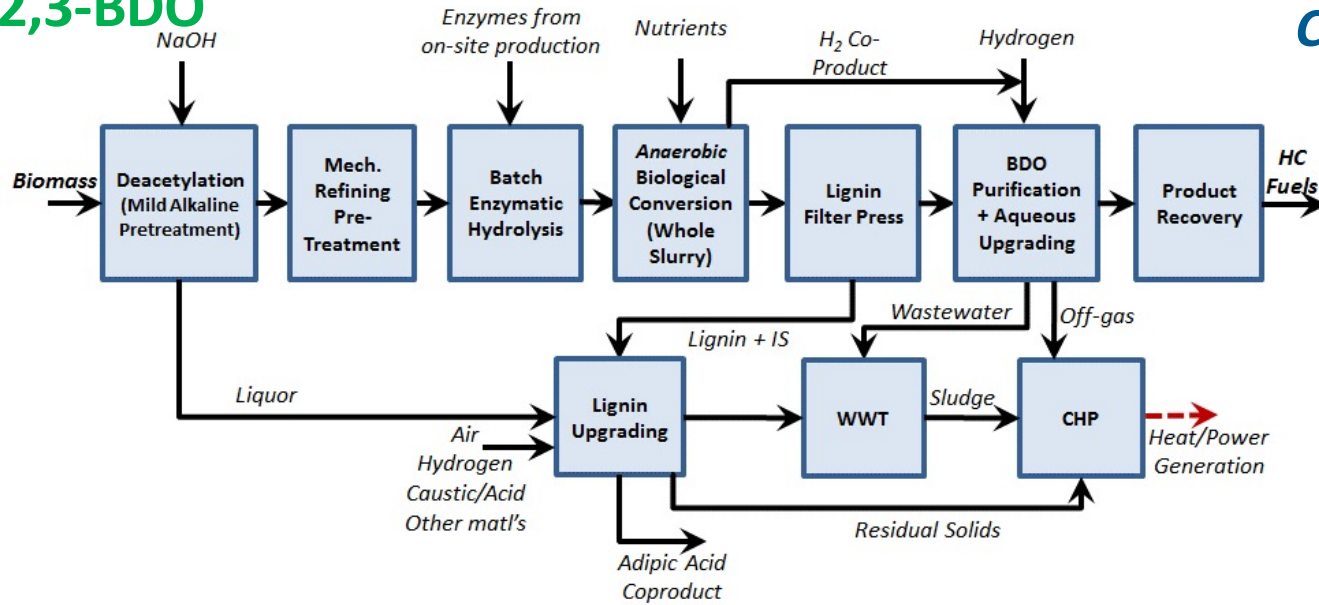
2,3-BDO

C

NaOH

Enzymes from on-site production

Nutrients

$H_2$ Co-Product

Hydrogen

Biomass

Deacetylation (Mild Alkaline Pretreatment)

Mech. Refining Pre-Treatment

Batch Enzymatic Hydrolysis

Anaerobic Biological Conversion (Whole Slurry)

Lignin Filter Press

BDO Purification + Aqueous Upgrading

Product Recovery

HC Fuels

Wastewater

Off-gas

Lignin + IS

Liquor

Lignin Upgrading

WWT

Sludge

CHP

Heat/Power Generation

Air

Hydrogen

Caustic/Acid

Other matl's

Residual Solids

Adipic Acid Coproduct